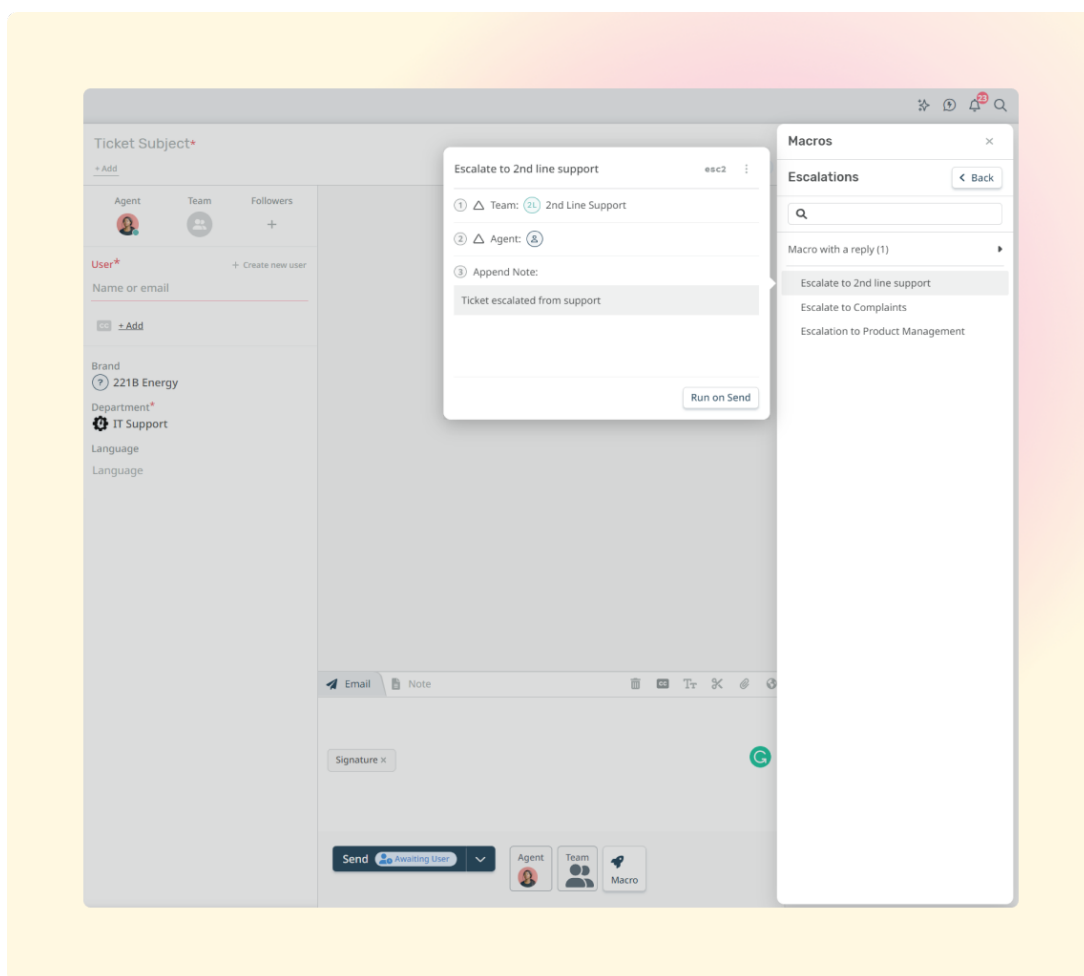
23

Ticket Subject*
+ Add

Agent
Team
Followers
+

User*
+ Create new user
Name or email

CC + Add

Brand
221B Energy
Department*
IT Support
Language
Language

Escalate to 2nd line support
esc2

① Team: 2L 2nd Line Support
② Agent:
③ Append Note:
Ticket escalated from support

Run on Send

Email
Note

Signature ×

Send
Awaiting User
Agent
Team
Macro

Macros
×
Escalations
< Back
Macro with a reply (1)
Escalate to 2nd line support
Escalate to Complaints
Escalation to Product Management